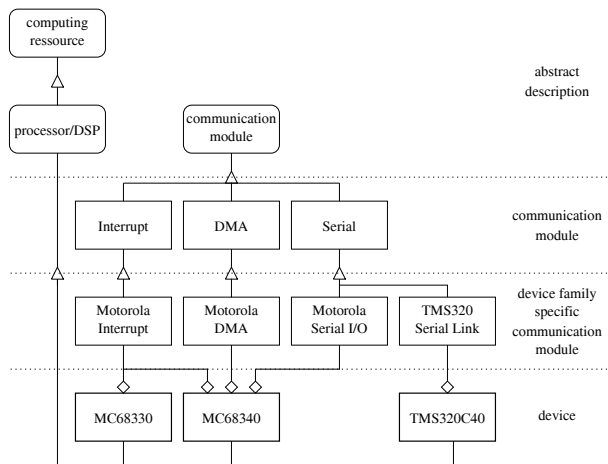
computing ressource

abstract description

processor/DSP

communication module

Interrupt

DMA

Serial

communication module

Motorola Interrupt

Motorola DMA

Motorola Serial I/O

TMS320 Serial Link

device family specific communication module

MC68330

MC68340

TMS320C40

device